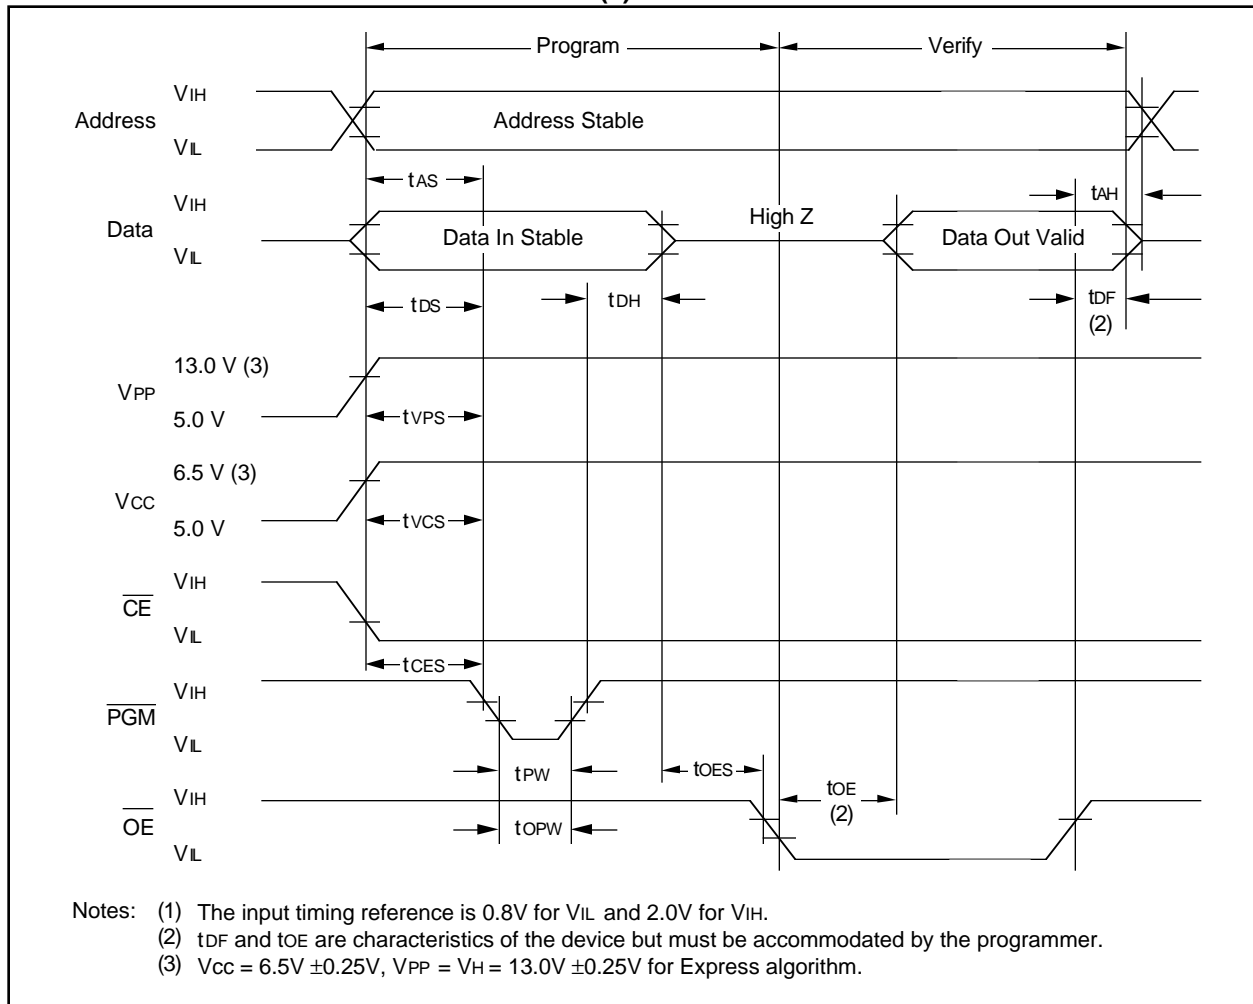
Program
Verify

Address
$V_{IH}$
$V_{IL}$
Address Stable

$t_{AS}$
$t_{AH}$

Data
$V_{IH}$
$V_{IL}$
Data In Stable
High Z
Data Out Valid

$t_{DS}$
$t_{DH}$
$t_{DF}$
(2)

$V_{PP}$
13.0 V (3)
5.0 V
$t_{VPS}$

$V_{CC}$
6.5 V (3)
5.0 V
$t_{VCS}$

$\overline{CE}$
$V_{IH}$
$V_{IL}$
$t_{CES}$

$\overline{PGM}$
$V_{IH}$
$V_{IL}$
$t_{PW}$
$t_{OES}$

$\overline{OE}$
$V_{IH}$
$V_{IL}$
$t_{OPW}$
$t_{OE}$
(2)

Notes: (1) The input timing reference is 0.8V for $V_{IL}$ and 2.0V for $V_{IH}$.
(2) $t_{DF}$ and $t_{OE}$ are characteristics of the device but must be accommodated by the programmer.
(3) $V_{CC}$ = 6.5V $\pm$0.25V, $V_{PP}$ = $V_{H}$ = 13.0V $\pm$0.25V for Express algorithm.